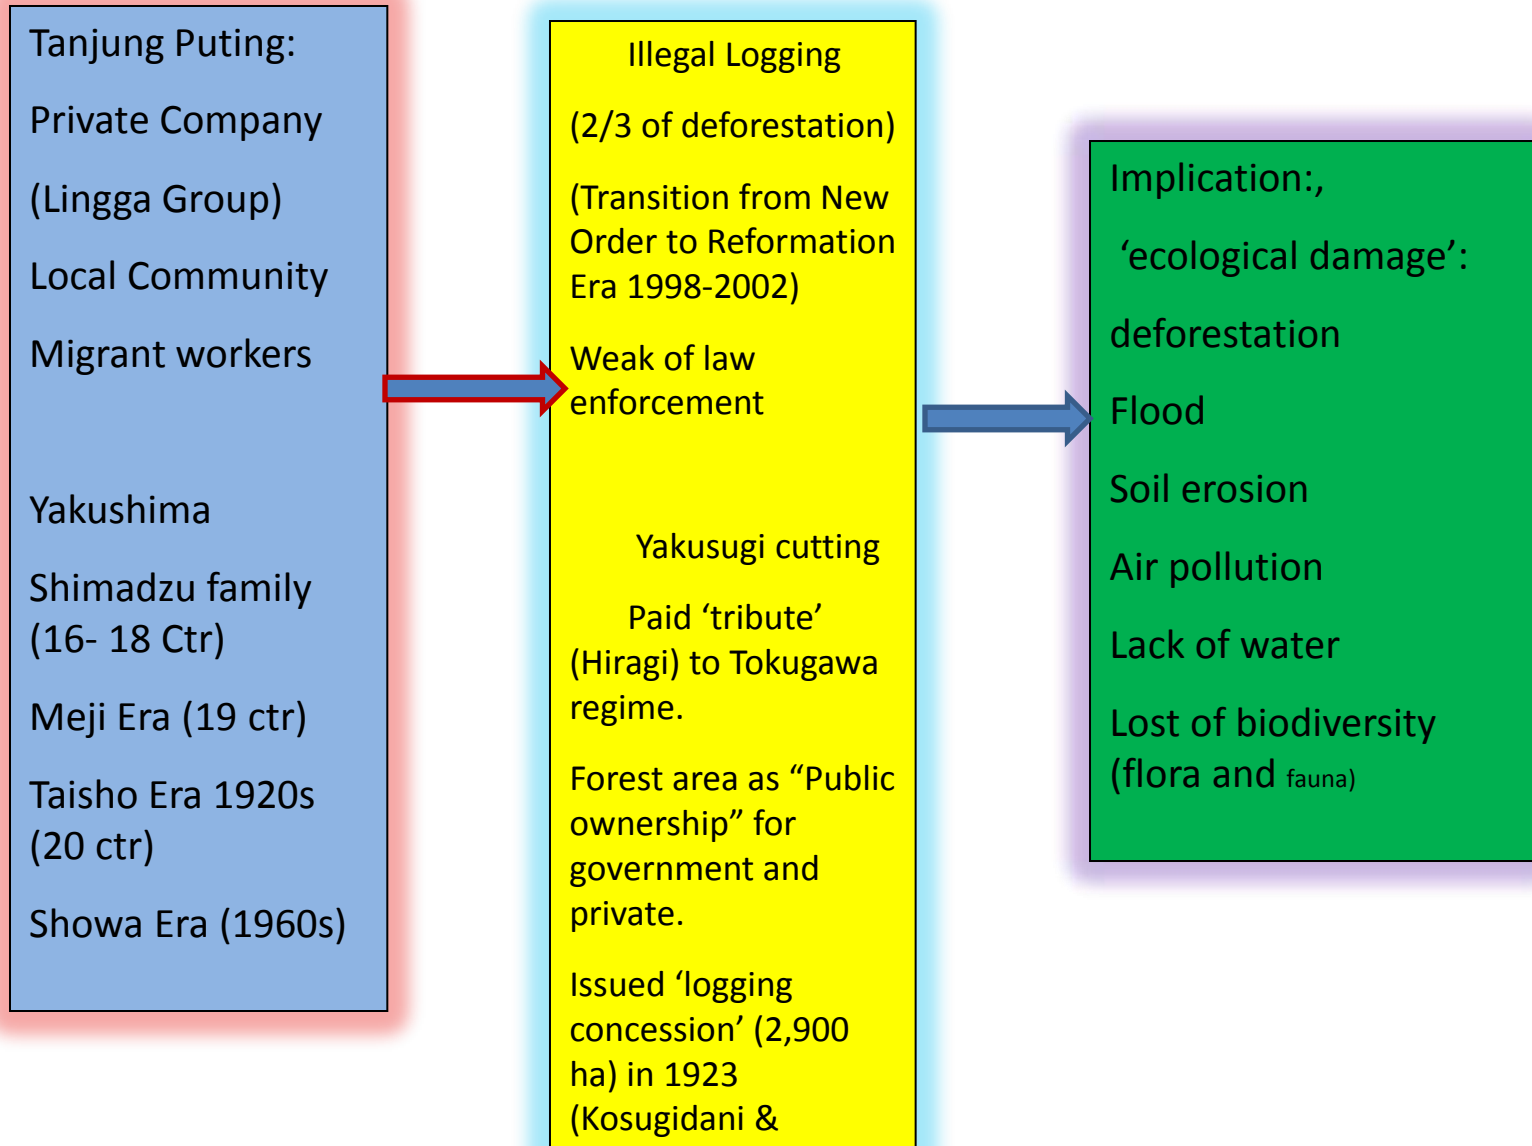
Tanjung Puting:

Private Company

(Lingga Group)

Local Community

Migrant workers

Yakushima

Shimadzu family (16- 18 Ctr)

Meji Era (19 ctr)

Taisho Era 1920s (20 ctr)

Showa Era (1960s)

Illegal Logging

(2/3 of deforestation)

(Transition from New Order to Reformation Era 1998-2002)

Weak of law enforcement

Yakusugi cutting

Paid ‘tribute’ (Hiragi) to Tokugawa regime.

Forest area as “Public ownership” for government and private.

Issued ‘logging concession’ (2,900 ha) in 1923 (Kosugidani &

Implication:,

‘ecological damage’:

deforestation

Flood

Soil erosion

Air pollution

Lack of water

Lost of biodiversity (flora and fauna)